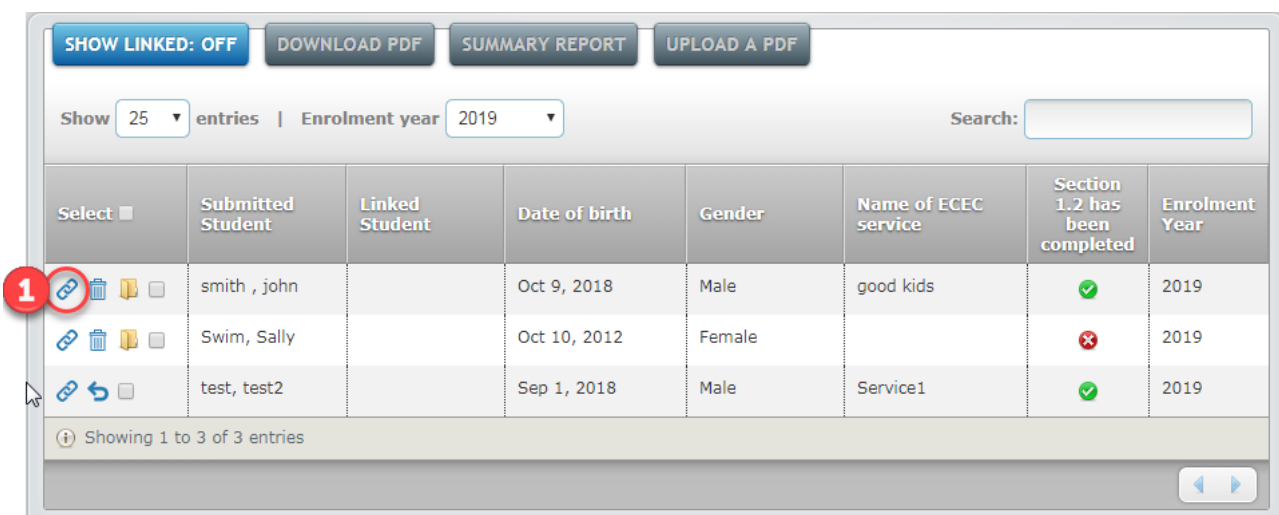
SHOW LINKED: OFF | DOWNLOAD PDF | SUMMARY REPORT | UPLOAD A PDF

Show 25 entries | Enrolment year 2019

Search:

| Select | Submitted Student | Linked Student | Date of birth | Gender | Name of ECEC service | Section 1.2 has been completed | Enrolment Year |
|---|---|---|---|---|---|---|---|
| 1 | smith , john | | Oct 9, 2018 | Male | good kids | | 2019 |
| | Swim, Sally | | Oct 10, 2012 | Female | | | 2019 |
| | test, test2 | | Sep 1, 2018 | Male | Service1 | | 2019 |

Showing 1 to 3 of 3 entries